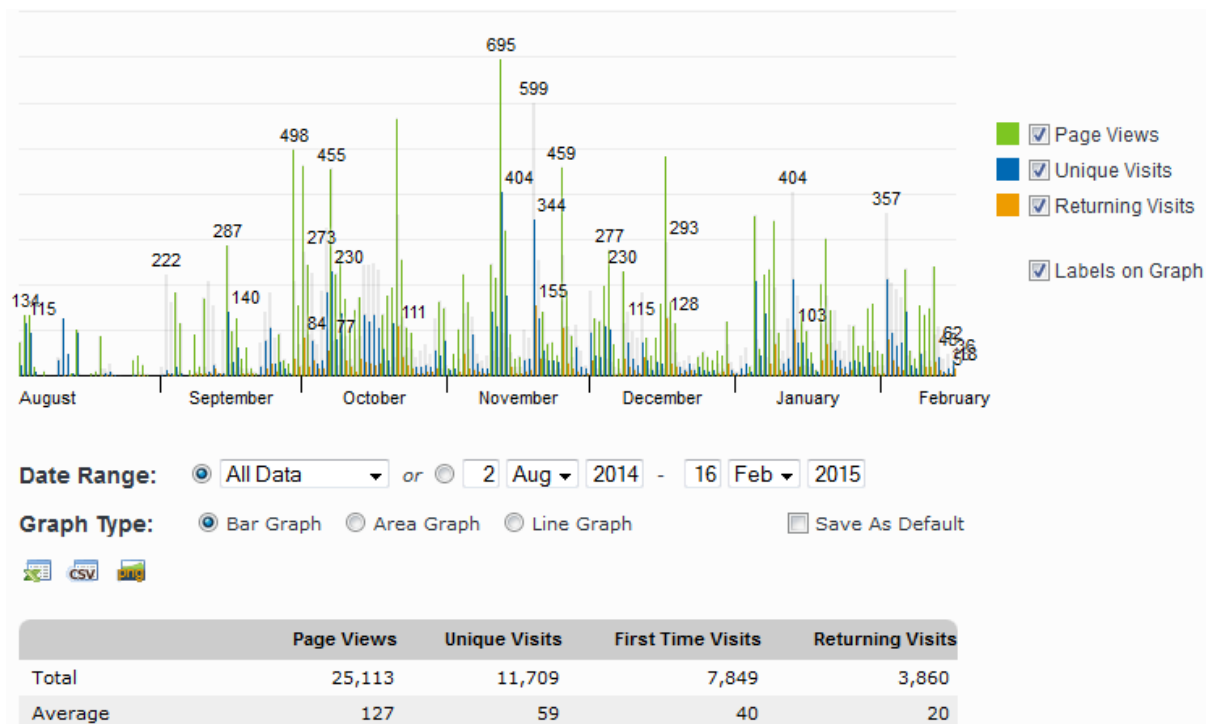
695
599
498
455
459
404
404
344
357
287
273
277
293
222
230
230
140
155
134
115
84
77
111
115
128
103
62
40
36
18

August
September
October
November
December
January
February

Page Views
Unique Visits
Returning Visits
Labels on Graph

Date Range: All Data or 2 Aug 2014 - 16 Feb 2015
Graph Type: Bar Graph Area Graph Line Graph Save As Default

csv png

| | Page Views | Unique Visits | First Time Visits | Returning Visits |
|---|---|---|---|---|
| Total | 25,113 | 11,709 | 7,849 | 3,860 |
| Average | 127 | 59 | 40 | 20 |